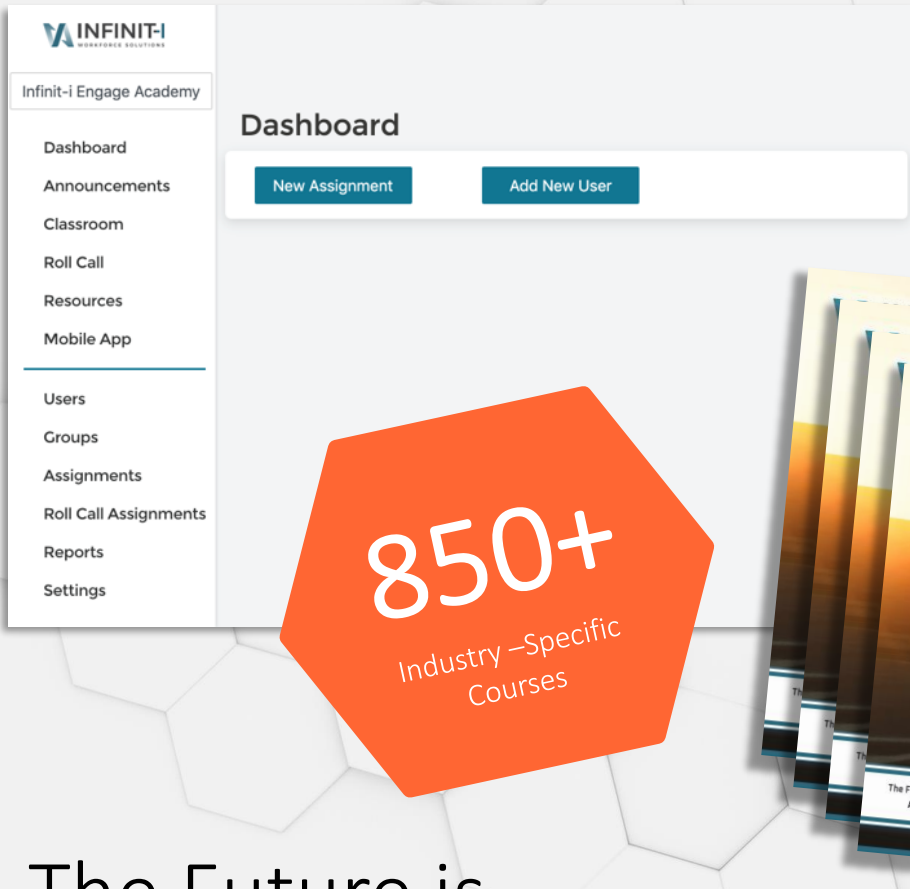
INFINIT-I
WORKFORCE SOLUTIONS

Infinit-i Engage Academy

Dashboard
Announcements
Classroom
Roll Call
Resources
Mobile App

Users
Groups
Assignments
Roll Call Assignments
Reports
Settings

Dashboard

New Assignment
Add New User

850+
Industry –Specific Courses

The Future is